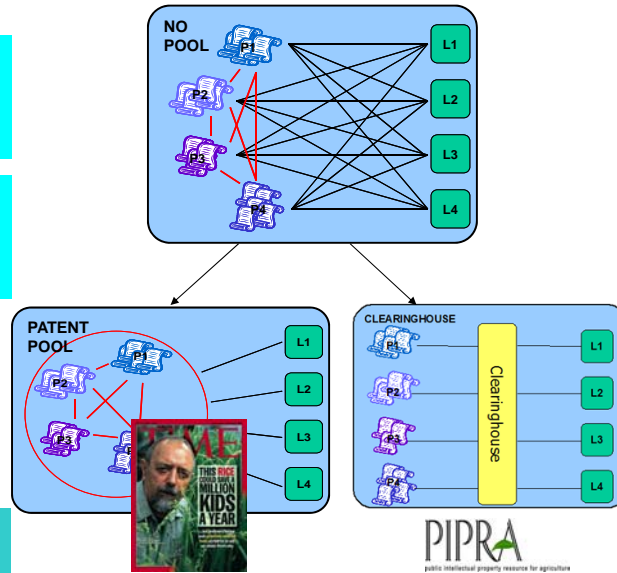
NO POOL

P1

P2

P3

P4

L1

L2

L3

L4

PATENT POOL

P1

P2

P3

L1

L2

L3

L4

TIME

THIS RICE COULD SAVE A MILLION KIDS A YEAR

CLEARINGHOUSE

P1

P2

P3

P4

Clearinghouse

L1

L2

L3

L4

PIPRA

public intellectual property resource for agriculture